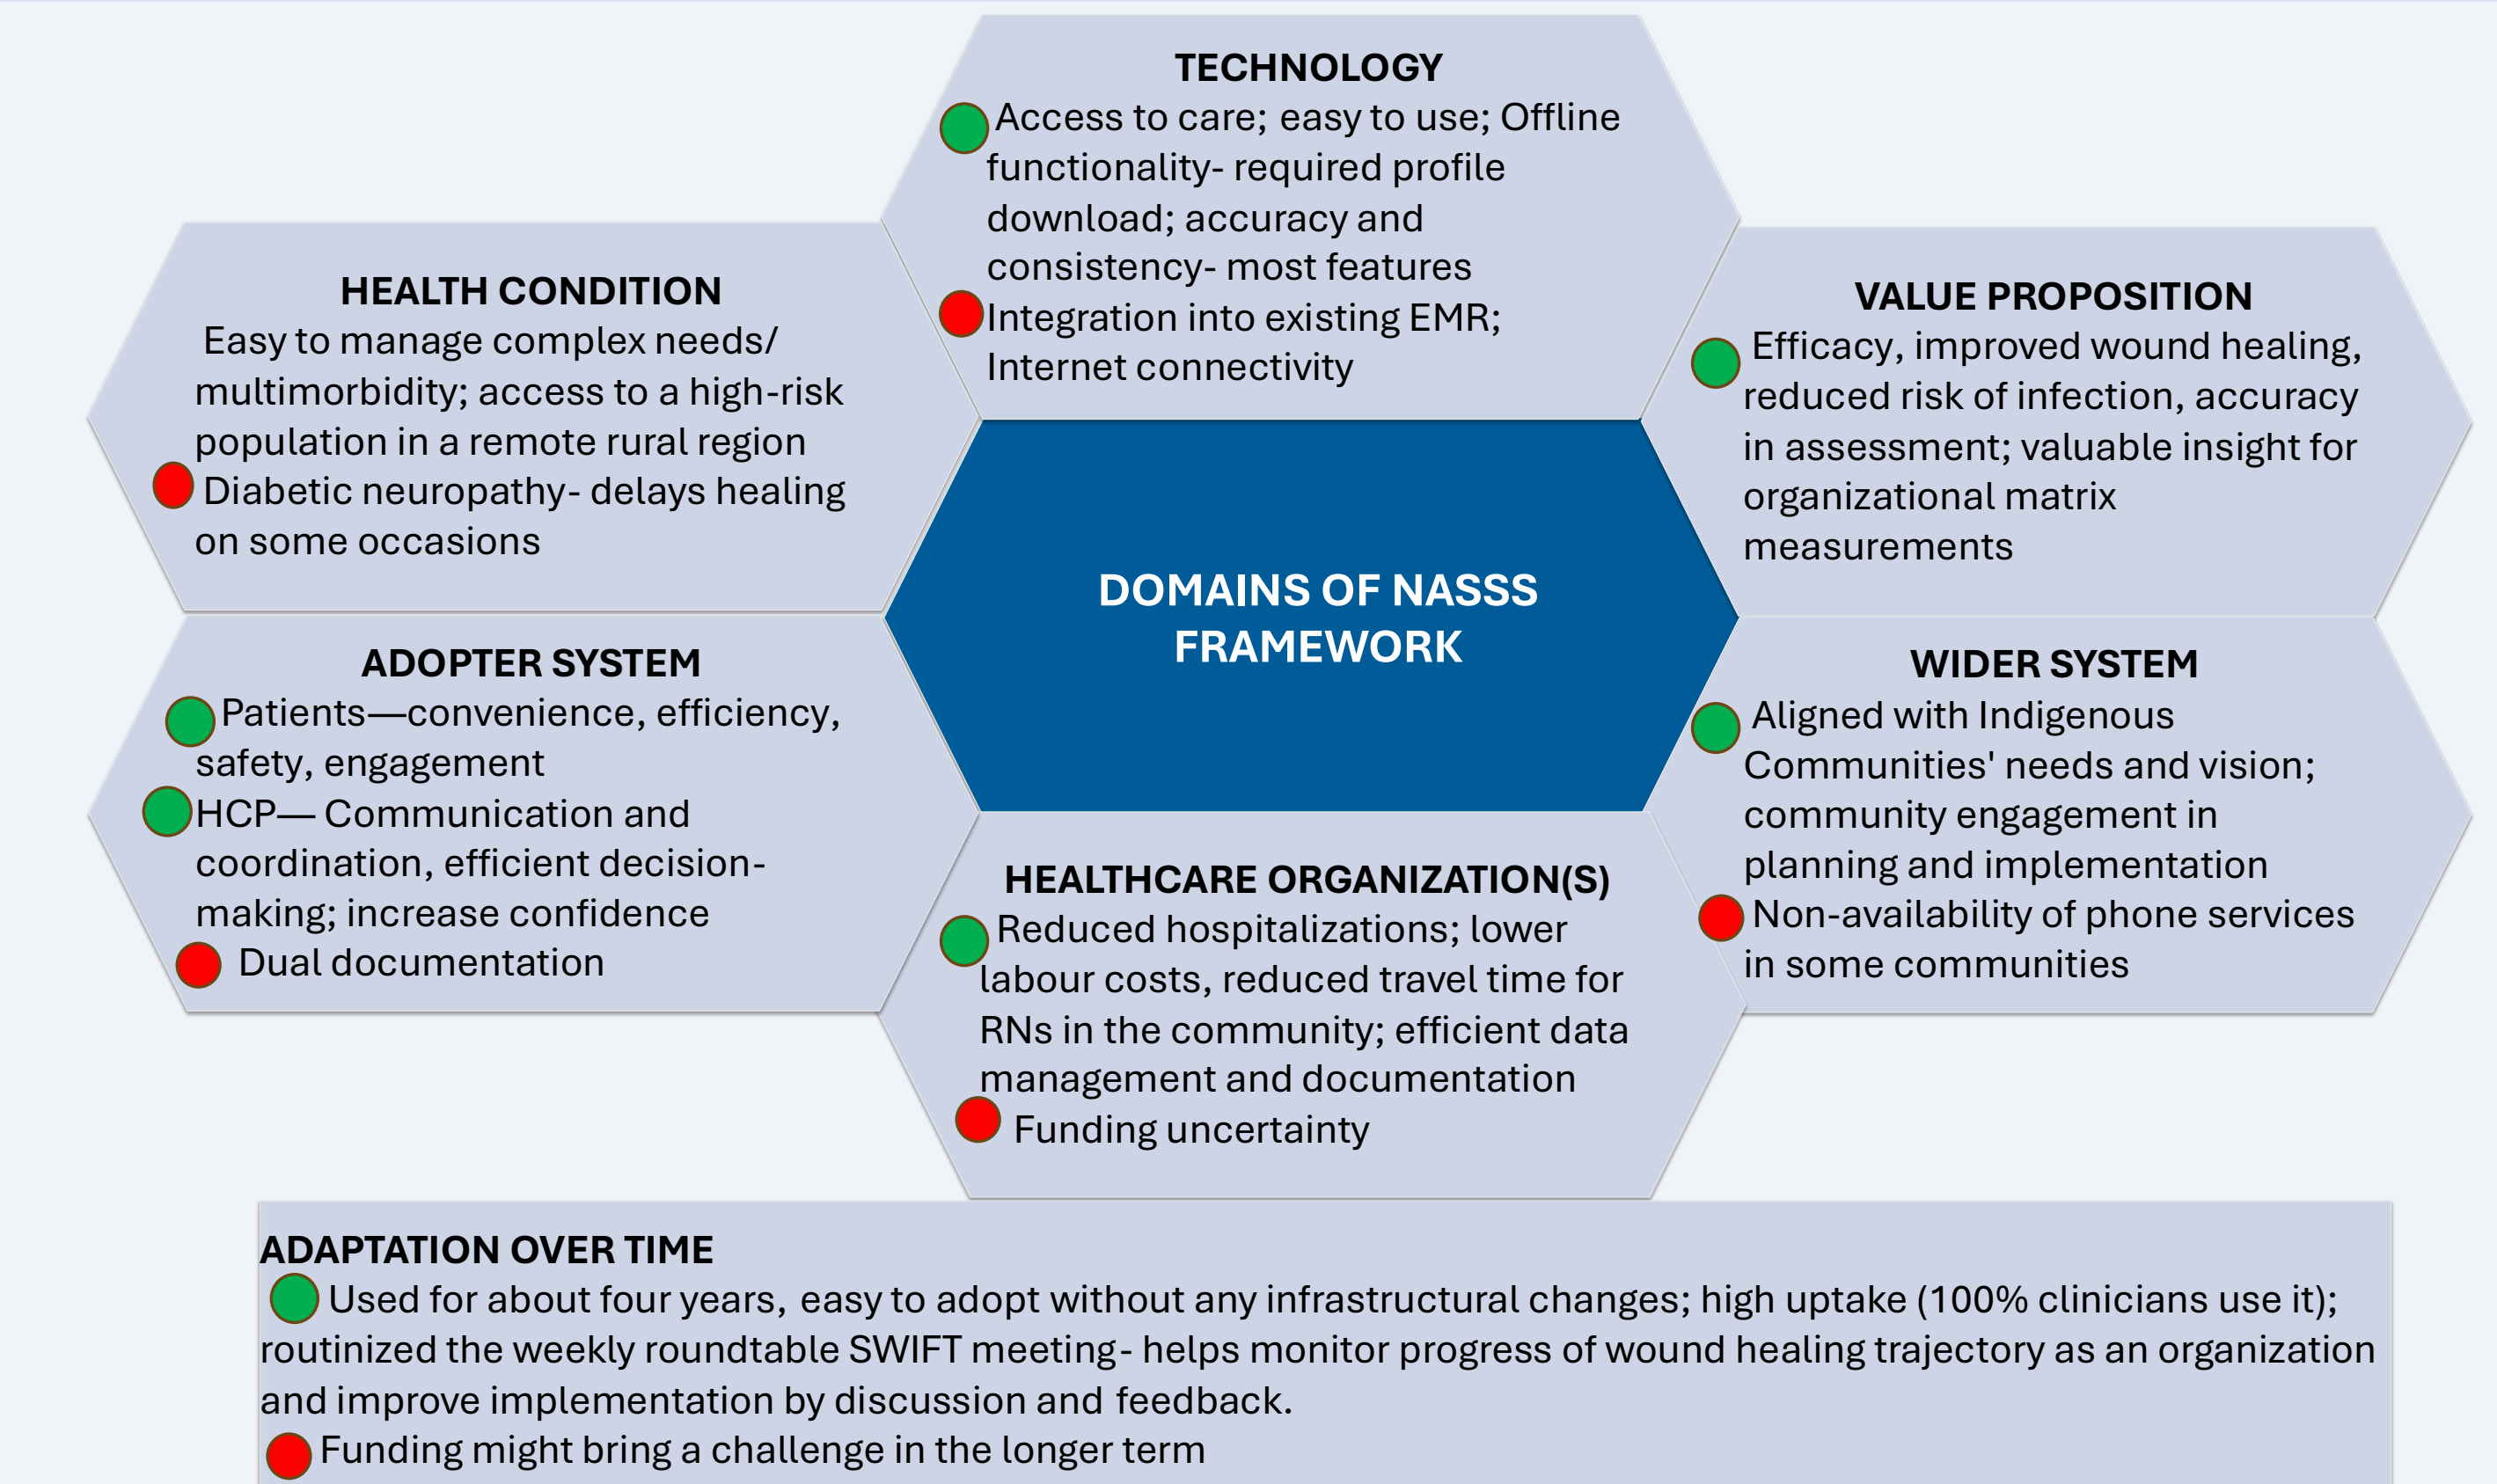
TECHNOLOGY
Access to care; easy to use; Offline functionality- required profile download; accuracy and consistency- most features
Integration into existing EMR; Internet connectivity

HEALTH CONDITION
Easy to manage complex needs/ multimorbidity; access to a high-risk population in a remote rural region
Diabetic neuropathy- delays healing on some occasions

VALUE PROPOSITION
Efficacy, improved wound healing, reduced risk of infection, accuracy in assessment; valuable insight for organizational matrix measurements

DOMAINS OF NASSS FRAMEWORK

ADOPTER SYSTEM
Patients—convenience, efficiency, safety, engagement
HCP— Communication and coordination, efficient decision-making; increase confidence
Dual documentation

WIDER SYSTEM
Aligned with Indigenous Communities' needs and vision; community engagement in planning and implementation
Non-availability of phone services in some communities

HEALTHCARE ORGANIZATION(S)
Reduced hospitalizations; lower labour costs, reduced travel time for RNs in the community; efficient data management and documentation
Funding uncertainty

ADAPTATION OVER TIME
Used for about four years, easy to adopt without any infrastructural changes; high uptake (100% clinicians use it); routinized the weekly roundtable SWIFT meeting- helps monitor progress of wound healing trajectory as an organization and improve implementation by discussion and feedback.
Funding might bring a challenge in the longer term